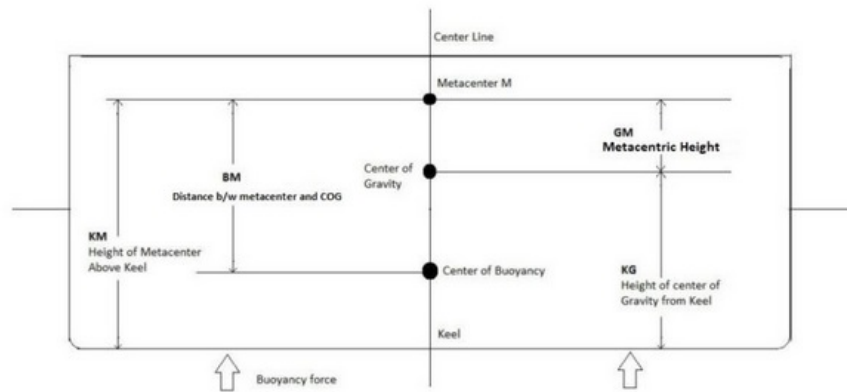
Center Line

Metacenter M

GM
Metacentric Height

BM
Distance b/w metacenter and COG

Center of Gravity

KM
Height of Metacenter Above Keel

Center of Buoyancy

KG
Height of center of Gravity from Keel

Keel

Buoyancy force